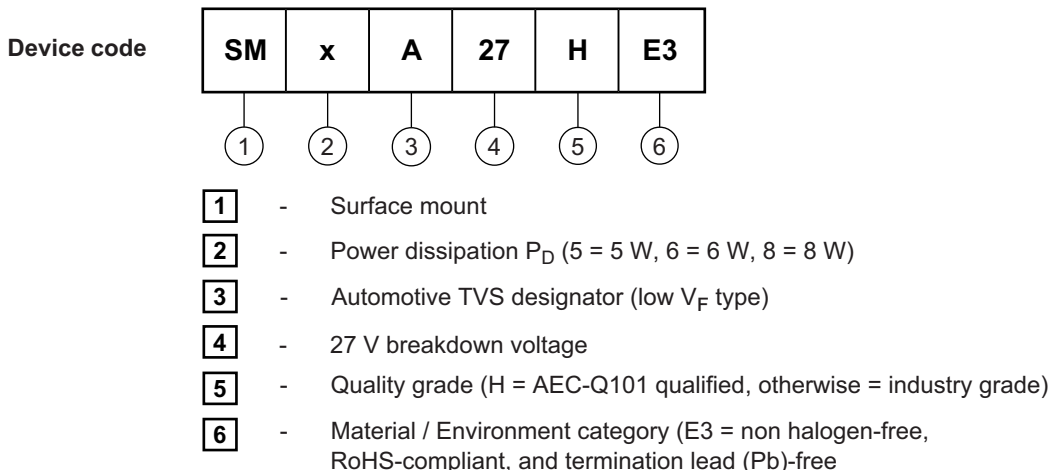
Device code

| SM | x | A | 27 | H | E3 |
|---|---|---|---|---|---|

1 2 3 4 5 6

1 - Surface mount

2 - Power dissipation $P_D$ (5 = 5 W, 6 = 6 W, 8 = 8 W)

3 - Automotive TVS designator (low $V_F$ type)

4 - 27 V breakdown voltage

5 - Quality grade (H = AEC-Q101 qualified, otherwise = industry grade)

6 - Material / Environment category (E3 = non halogen-free, RoHS-compliant, and termination lead (Pb)-free